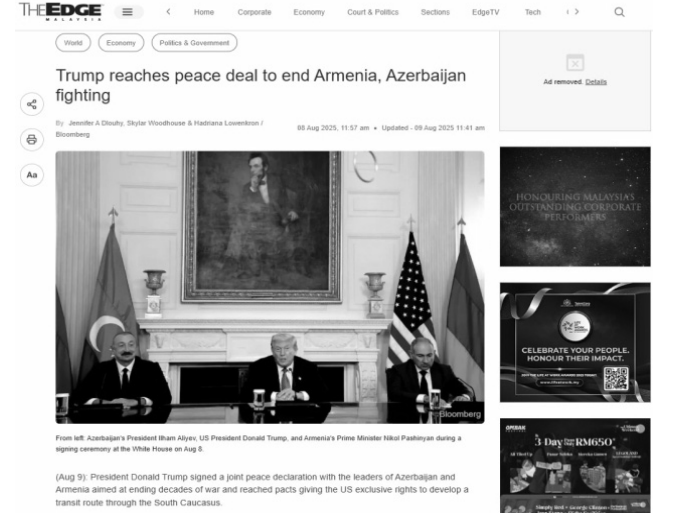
THE EDGE MALAYSIA

Home Corporate Economy Court & Politics Sections EdgeTV Tech

World Economy Politics & Government

Trump reaches peace deal to end Armenia, Azerbaijan fighting

By Jennifer A Dlouhy, Skylar Woodhouse & Hadriana Lowenkron / Bloomberg

08 Aug 2025, 11:57 am • Updated - 09 Aug 2025 11:41 am

Aa

Bloomberg

From left: Azerbaijan's President Ilham Aliyev, US President Donald Trump, and Armenia's Prime Minister Nikol Pashinyan during a signing ceremony at the White House on Aug 8.

(Aug 9): President Donald Trump signed a joint peace declaration with the leaders of Azerbaijan and Armenia aimed at ending decades of war and reached pacts giving the US exclusive rights to develop a transit route through the South Caucasus.

Ad removed. Details

HONOURING MALAYSIA'S OUTSTANDING CORPORATE PERFORMERS

CELEBRATE YOUR PEOPLE, HONOUR THEIR IMPACT.

3-Day RM650